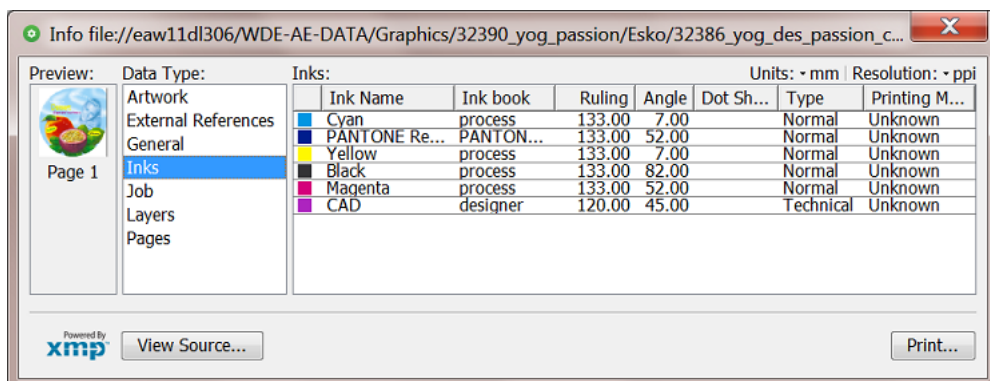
Info file://eaw11dl306/WDE-AE-DATA/Graphics/32390_yog_passion/Esko/32386_yog_des_passion_c...

Preview:

Page 1

Data Type:

Artwork
External References
General
Inks
Job
Layers
Pages

Inks:

Units: mm | Resolution: ppi

| | Ink Name | Ink book | Ruling | Angle | Dot Sh... | Type | Printing M... |
|---|---|---|---|---|---|---|---|
| | Cyan | process | 133.00 | 7.00 | | Normal | Unknown |
| | PANTONE Re... | PANTON... | 133.00 | 52.00 | | Normal | Unknown |
| | Yellow | process | 133.00 | 7.00 | | Normal | Unknown |
| | Black | process | 133.00 | 82.00 | | Normal | Unknown |
| | Magenta | process | 133.00 | 52.00 | | Normal | Unknown |
| | CAD | designer | 120.00 | 45.00 | | Technical | Unknown |

Powered By
xmp

View Source...

Print...